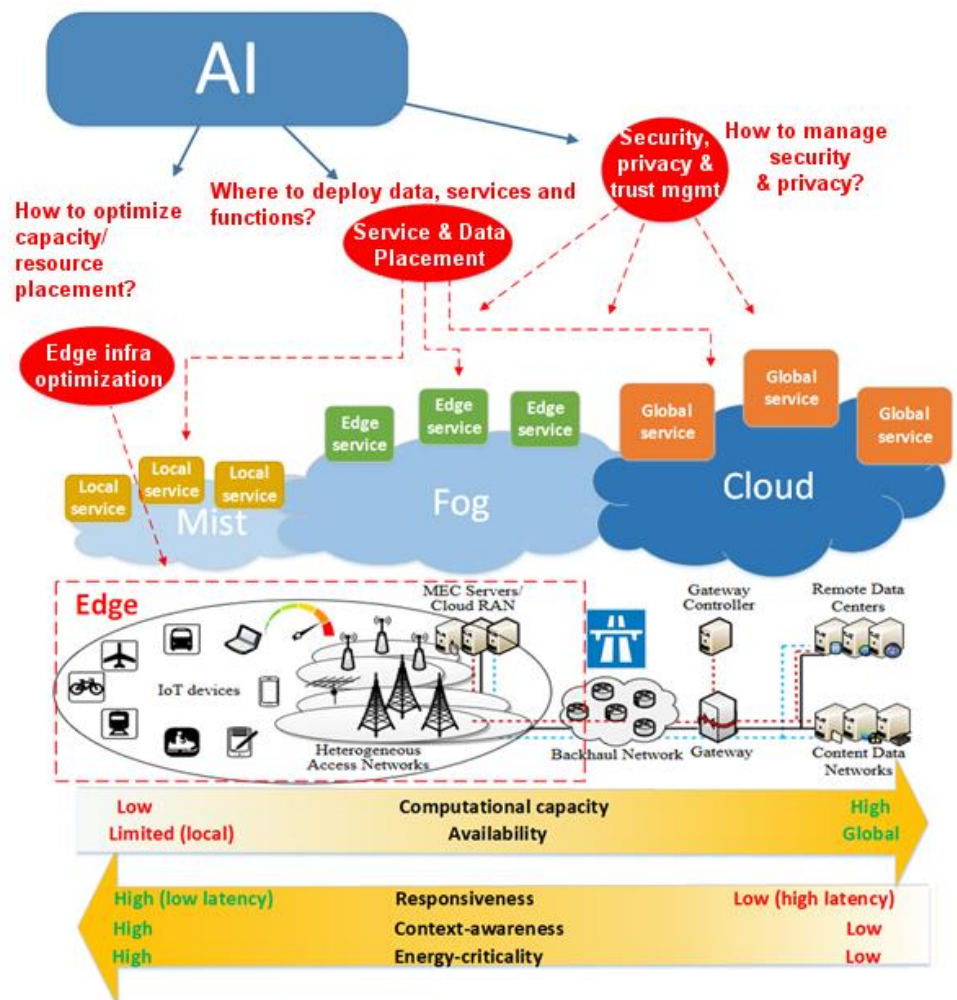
AI

How to optimize capacity/ resource placement?

Where to deploy data, services and functions?

Security, privacy & trust mgmt

How to manage security & privacy?

Service & Data Placement

Edge infra optimization

Local service
Local service
Local service
Mist

Edge service
Edge service
Edge service
Fog

Global service
Global service
Global service
Cloud

Edge

IoT devices

MEC Servers/ Cloud RAN

Heterogeneous Access Networks

Backhaul Network

Gateway Controller

Gateway

Remote Data Centers

Content Data Networks

| Low | Computational capacity | High |
|---|---|---|
| Limited (local) | Availability | Global |

| High (low latency) | Responsiveness | Low (high latency) |
|---|---|---|
| High | Context-awareness | Low |
| High | Energy-criticality | Low |